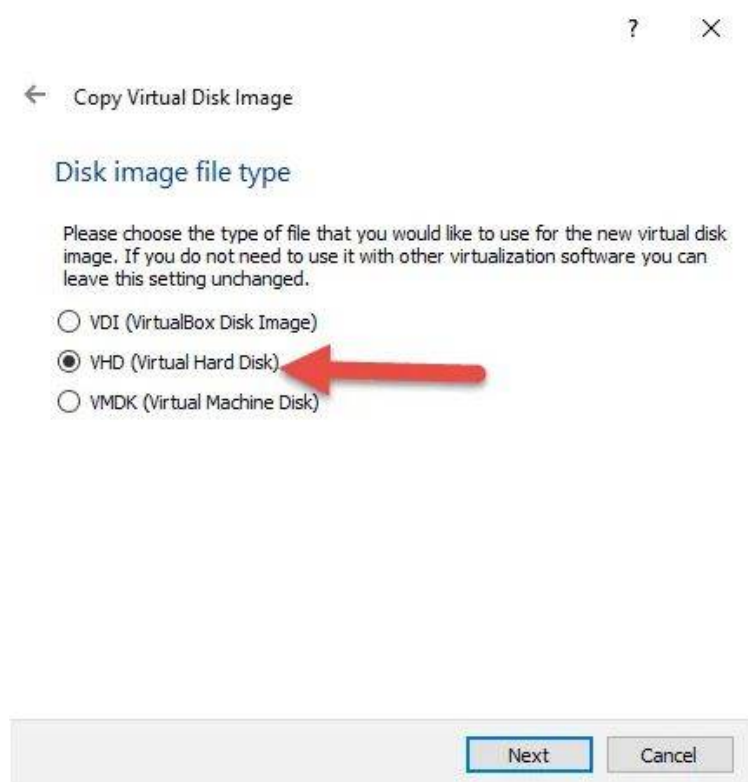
?
×

← Copy Virtual Disk Image

Disk image file type

Please choose the type of file that you would like to use for the new virtual disk image. If you do not need to use it with other virtualization software you can leave this setting unchanged.

VDI (VirtualBox Disk Image)

VHD (Virtual Hard Disk)

VMDK (Virtual Machine Disk)

Next
Cancel